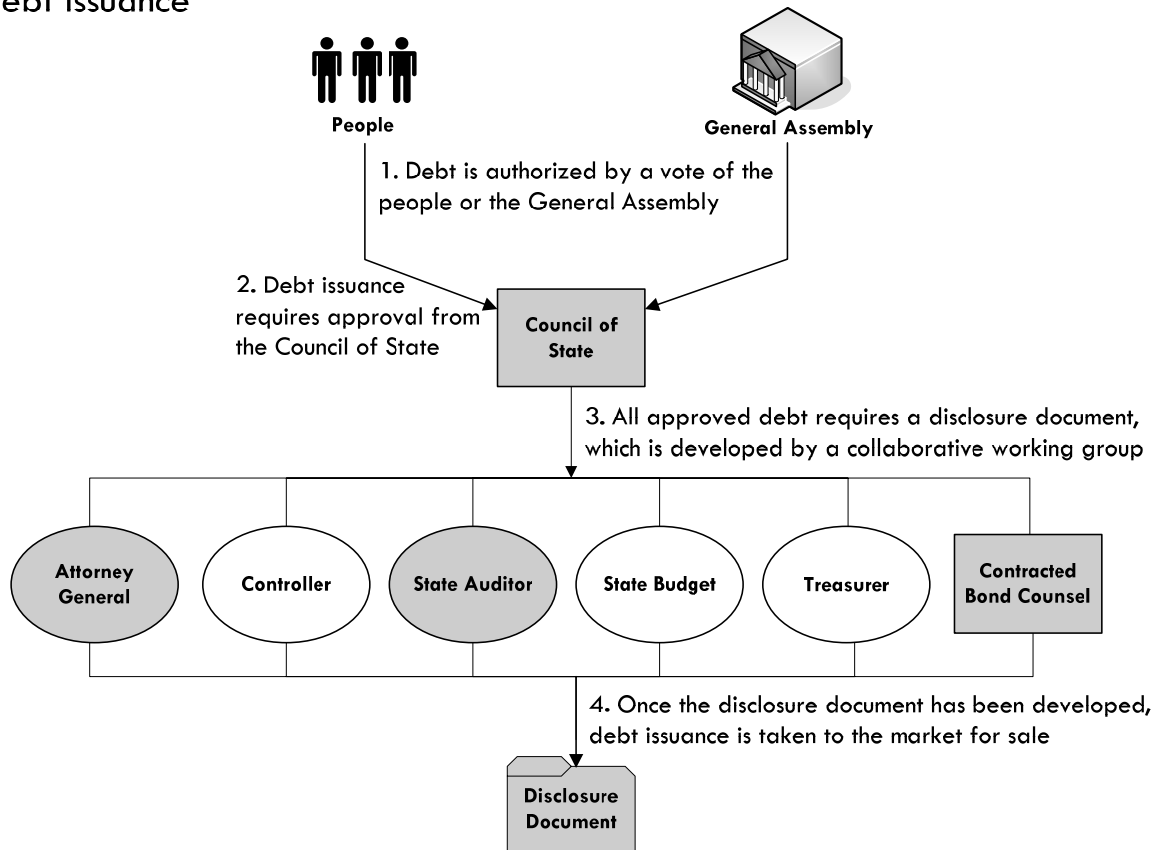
ebt issuance

People

General Assembly

1. Debt is authorized by a vote of the people or the General Assembly

2. Debt issuance requires approval from the Council of State

Council of State

3. All approved debt requires a disclosure document, which is developed by a collaborative working group

Attorney General

Controller

State Auditor

State Budget

Treasurer

Contracted Bond Counsel

4. Once the disclosure document has been developed, debt issuance is taken to the market for sale

Disclosure Document